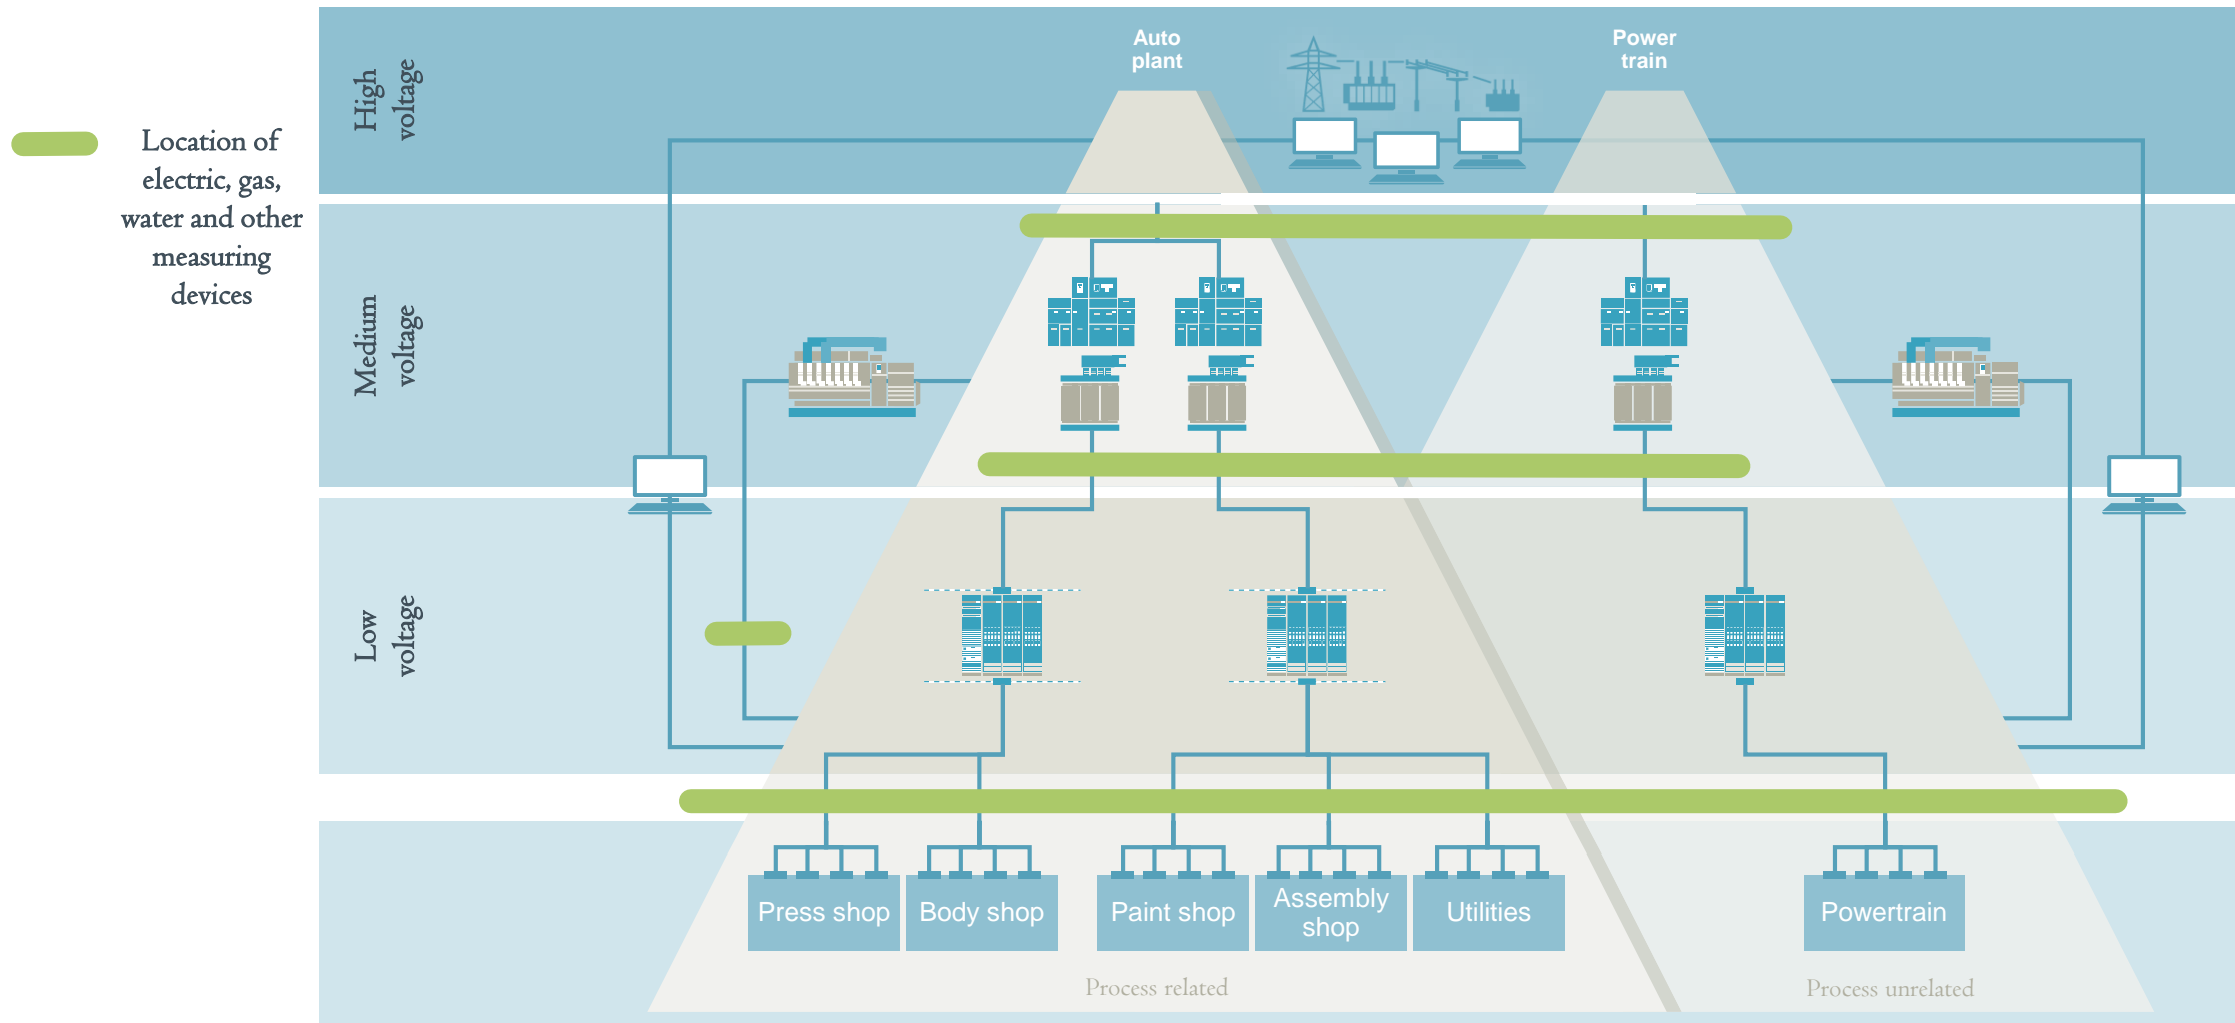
Location of electric, gas, water and other measuring devices

High voltage

Medium voltage

Low voltage

Auto plant

Power train

Press shop

Body shop

Paint shop

Assembly shop

Utilities

Powertrain

Process related

Process unrelated